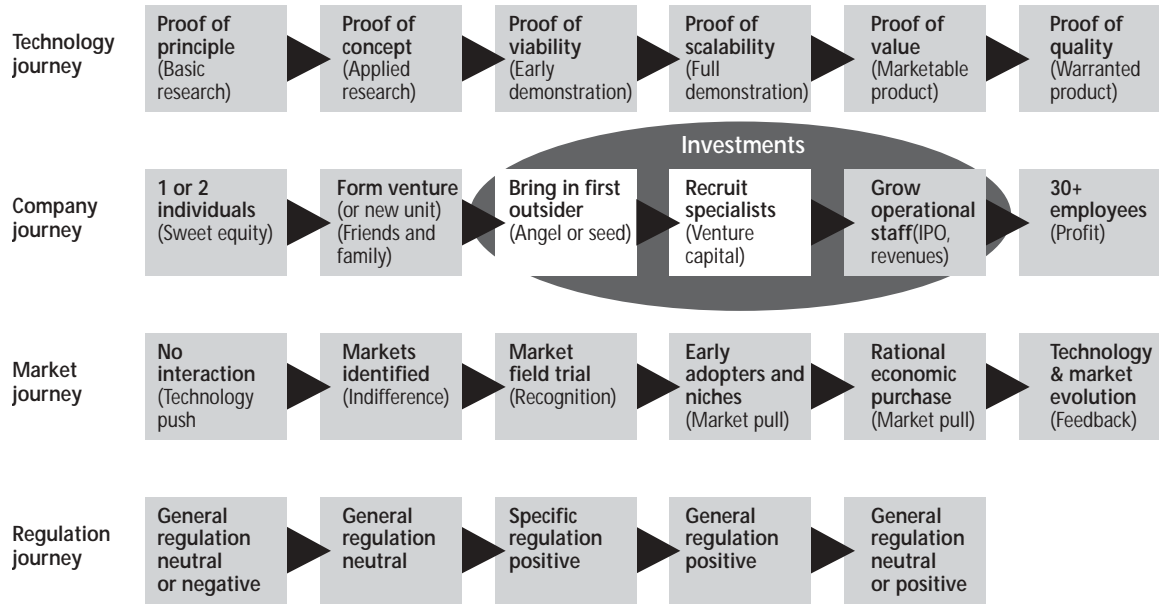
Technology journey

Proof of principle (Basic research)

Proof of concept (Applied research)

Proof of viability (Early demonstration)

Proof of scalability (Full demonstration)

Proof of value (Marketable product)

Proof of quality (Warranted product)

Investments

Company journey

1 or 2 individuals (Sweet equity)

Form venture (or new unit) (Friends and family)

Bring in first outsider (Angel or seed)

Recruit specialists (Venture capital)

Grow operational staff(IPO, revenues)

30+ employees (Profit)

Market journey

No interaction (Technology push

Markets identified (Indifference)

Market field trial (Recognition)

Early adopters and niches (Market pull)

Rational economic purchase (Market pull)

Technology & market evolution (Feedback)

Regulation journey

General regulation neutral or negative

General regulation neutral

Specific regulation positive

General regulation positive

General regulation neutral or positive